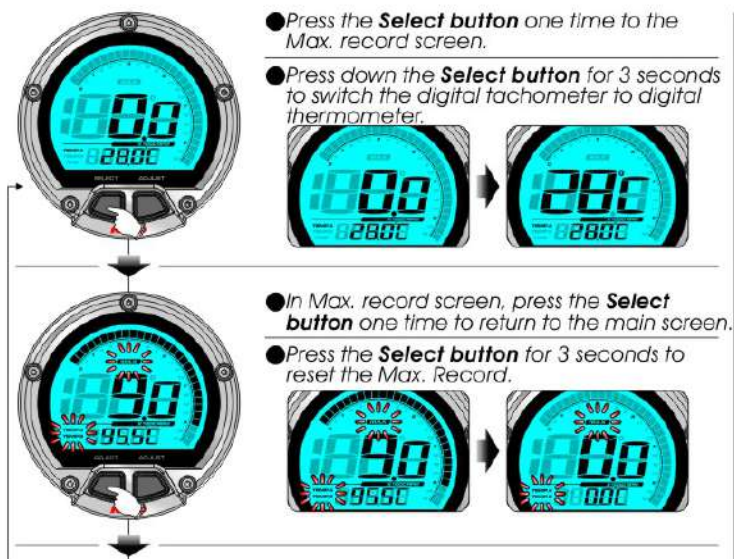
●Press the **Select button** one time to the Max. record screen.

●Press down the **Select button** for 3 seconds to switch the digital tachometer to digital thermometer.

0.0
28.0C
SELECT ADJUST

0.0
28.0C

28°
28.0C

●In Max. record screen, press the **Select button** one time to return to the main screen.

●Press the **Select button** for 3 seconds to reset the Max. Record.

9.0
95.5C
SELECT ADJUST

9.0
95.5C

0.0
0.0C